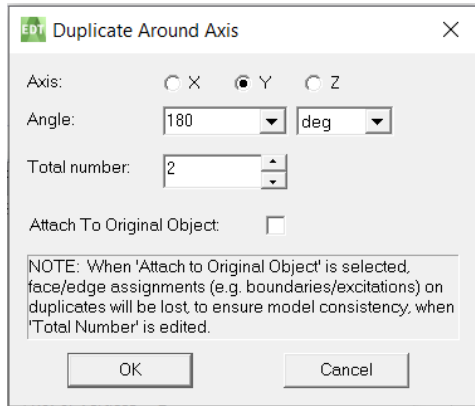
EDT Duplicate Around Axis

×

Axis: X Y Z

Angle: 180 deg

Total number: 2

Attach To Original Object:

NOTE: When 'Attach to Original Object' is selected, face/edge assignments (e.g. boundaries/excitations) on duplicates will be lost, to ensure model consistency, when 'Total Number' is edited.

OK

Cancel